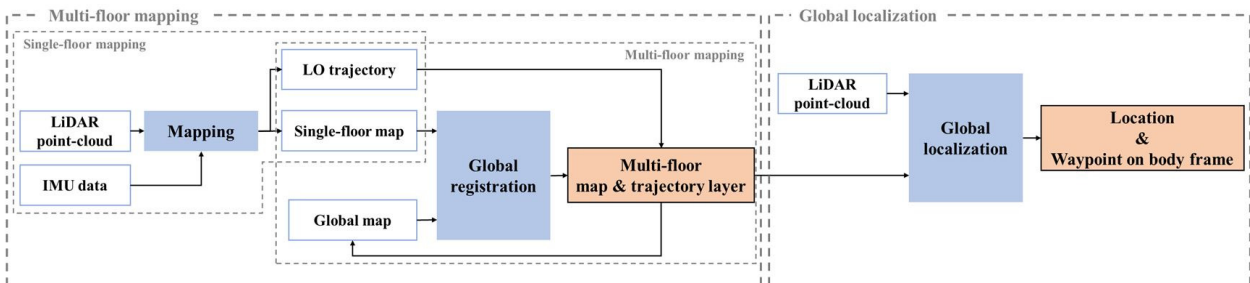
Multi-floor mapping

Single-floor mapping

LiDAR point-cloud

IMU data

Mapping

LO trajectory

Single-floor map

Multi-floor mapping

Global map

Global registration

Multi-floor map & trajectory layer

Global localization

LiDAR point-cloud

Global localization

Location & Waypoint on body frame